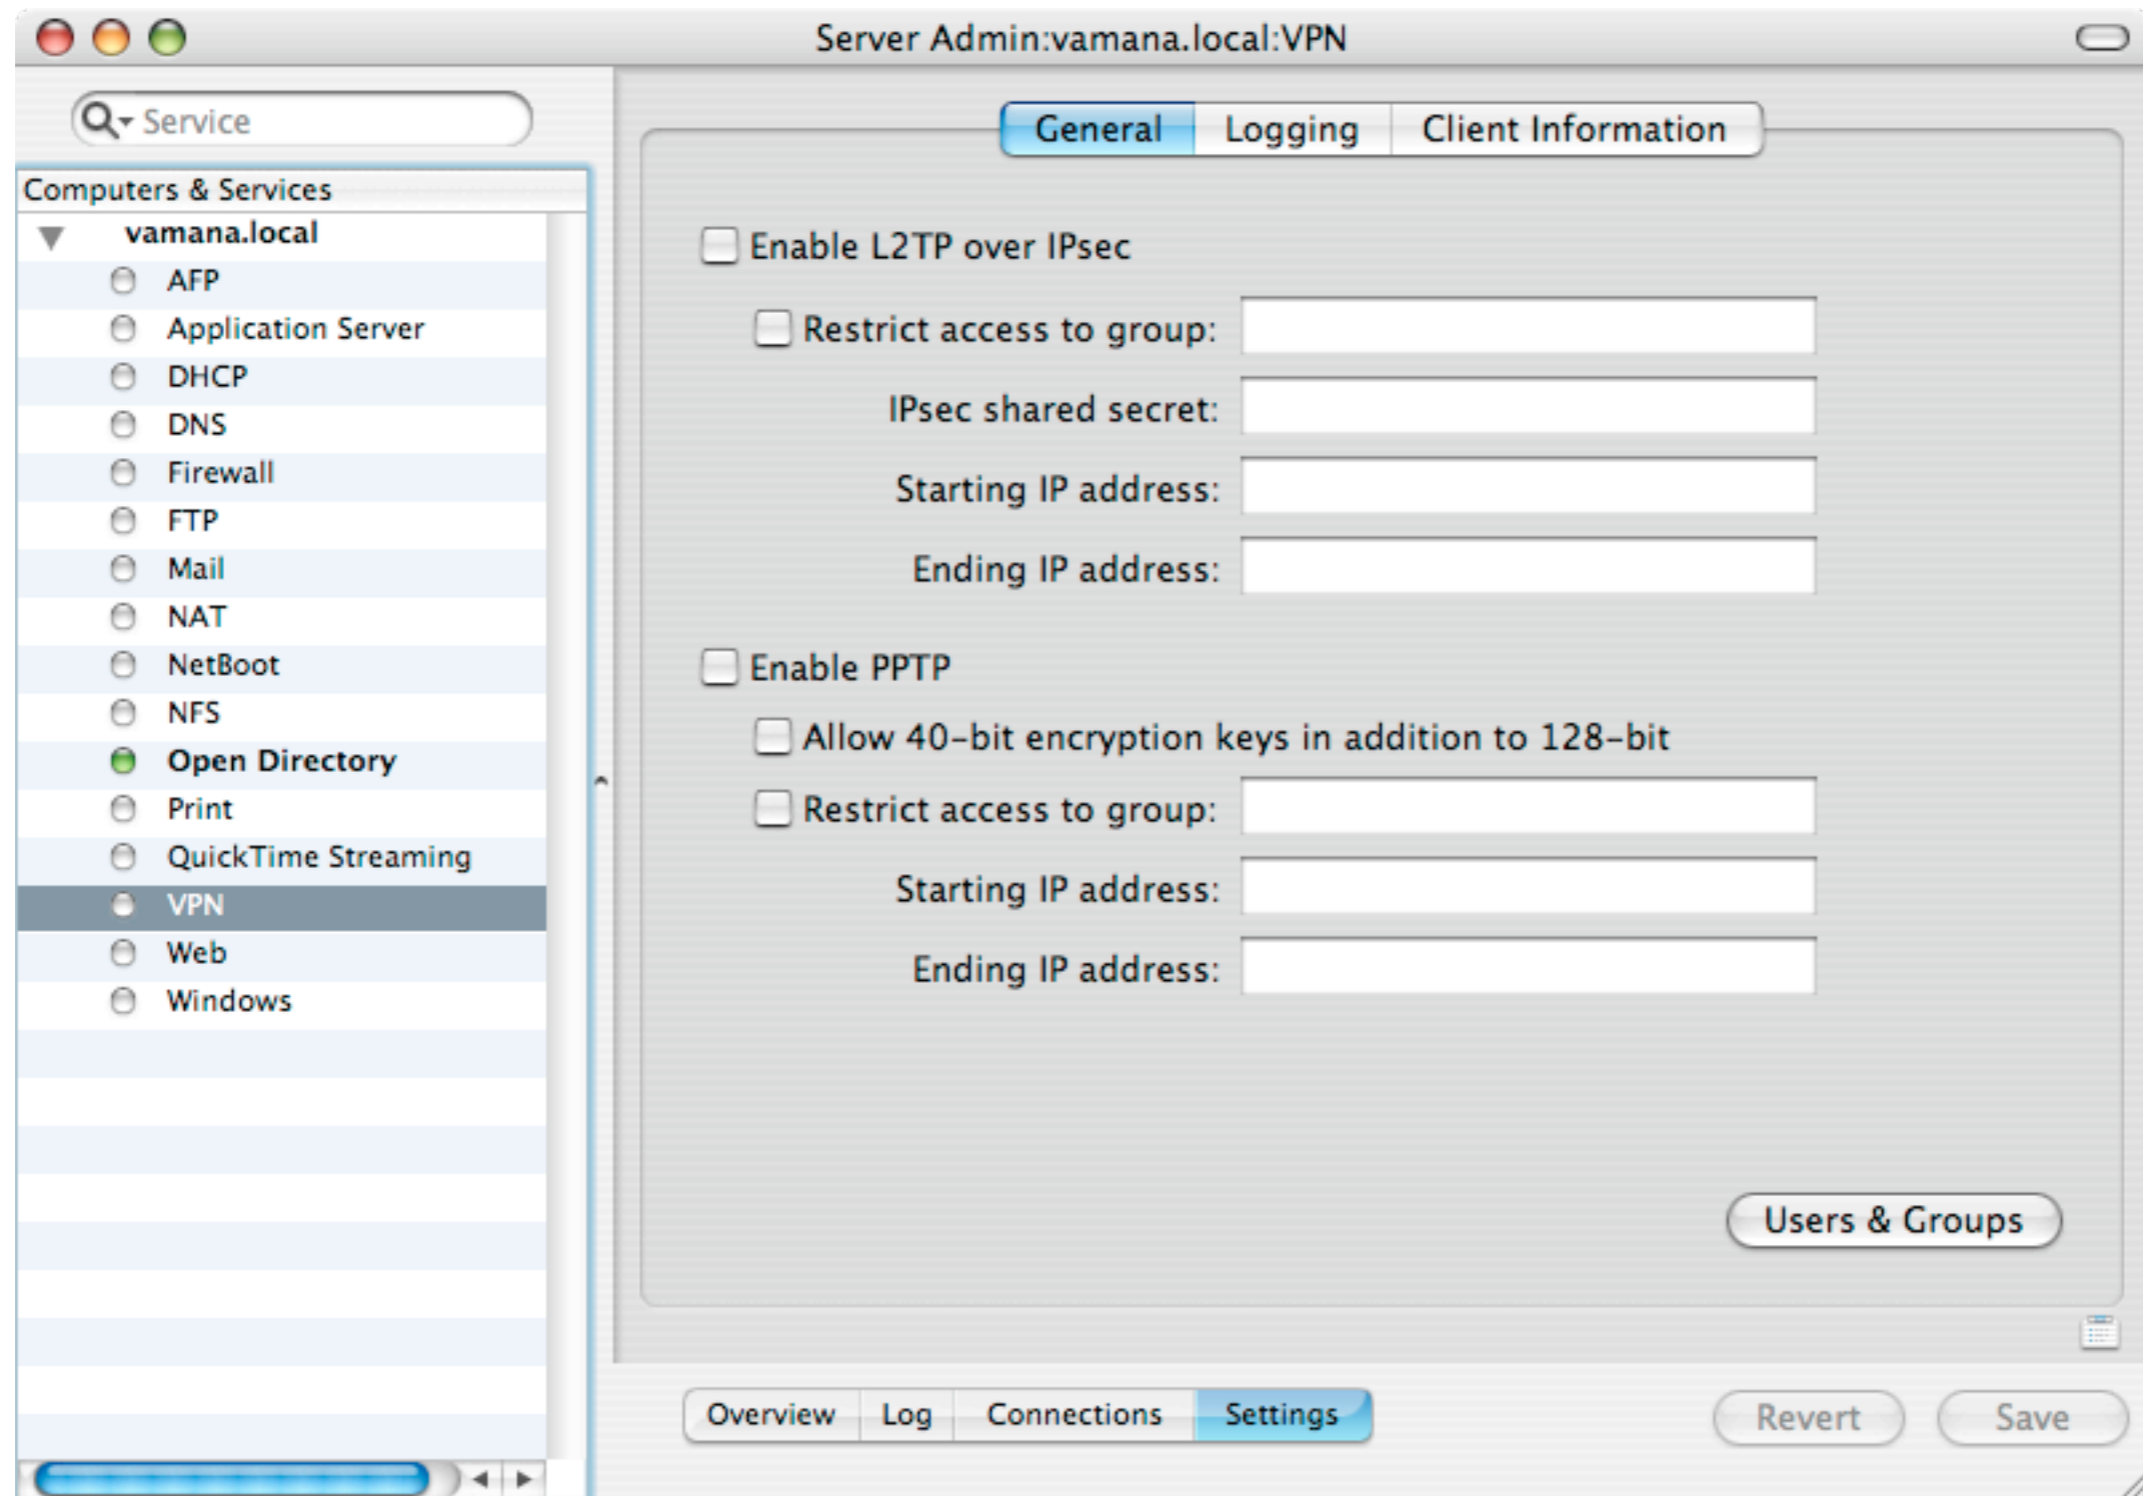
Server Admin:vamana.local:VPN

Service

Computers & Services

vamana.local
AFP
Application Server
DHCP
DNS
Firewall
FTP
Mail
NAT
NetBoot
NFS
Open Directory
Print
QuickTime Streaming
VPN
Web
Windows

General | Logging | Client Information

Enable L2TP over IPsec
Restrict access to group:
IPsec shared secret:
Starting IP address:
Ending IP address:

Enable PPTP
Allow 40-bit encryption keys in addition to 128-bit
Restrict access to group:
Starting IP address:
Ending IP address:

Users & Groups

Overview | Log | Connections | Settings

Revert | Save